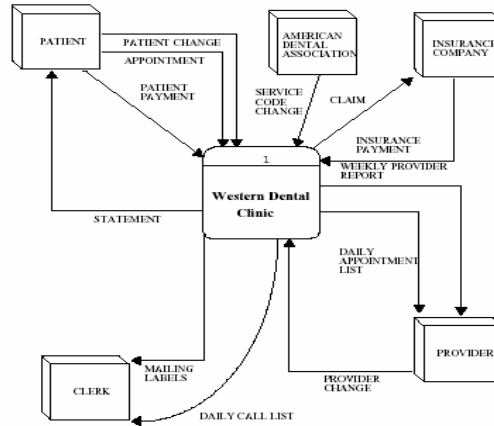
PATIENT

PATIENT CHANGE

APPOINTMENT

PATIENT PAYMENT

AMERICAN DENTAL ASSOCIATION

SERVICE CODE CHANGE

CLAIM

INSURANCE COMPANY

INSURANCE PAYMENT

WEEKLY PROVIDER REPORT

1

Western Dental Clinic

STATEMENT

DAILY APPOINTMENT LIST

PROVIDER

PROVIDER CHANGE

MAILING LABELS

CLERK

DAILY CALL LIST